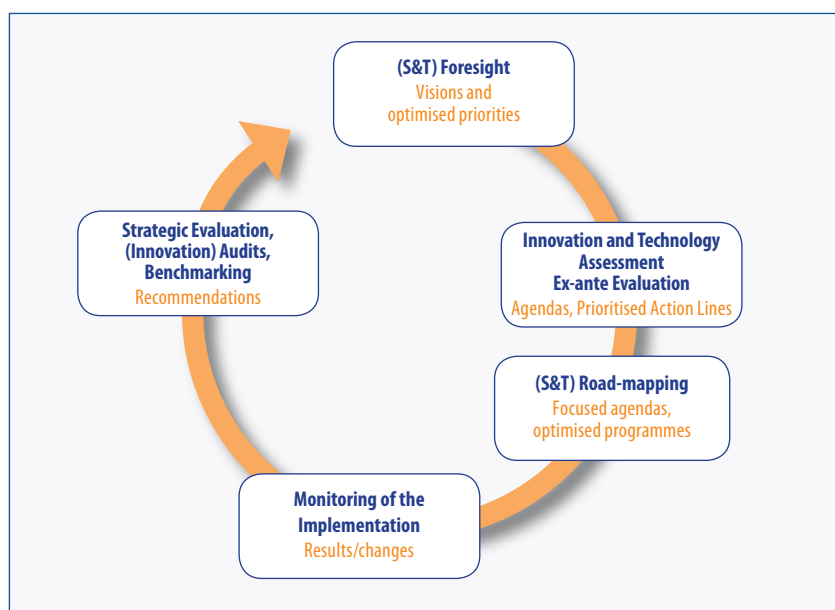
(S&T) Foresight
Visions and optimised priorities

Innovation and Technology Assessment
Ex-ante Evaluation
Agendas, Prioritised Action Lines

(S&T) Road-mapping
Focused agendas, optimised programmes

Monitoring of the Implementation
Results/changes

Strategic Evaluation, (Innovation) Audits, Benchmarking
Recommendations